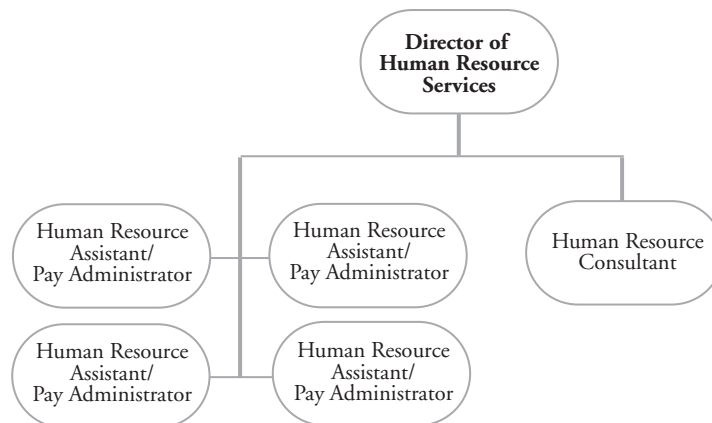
Director of Human Resource Services

Human Resource Assistant/ Pay Administrator

Human Resource Assistant/ Pay Administrator

Human Resource Consultant

Human Resource Assistant/ Pay Administrator

Human Resource Assistant/ Pay Administrator